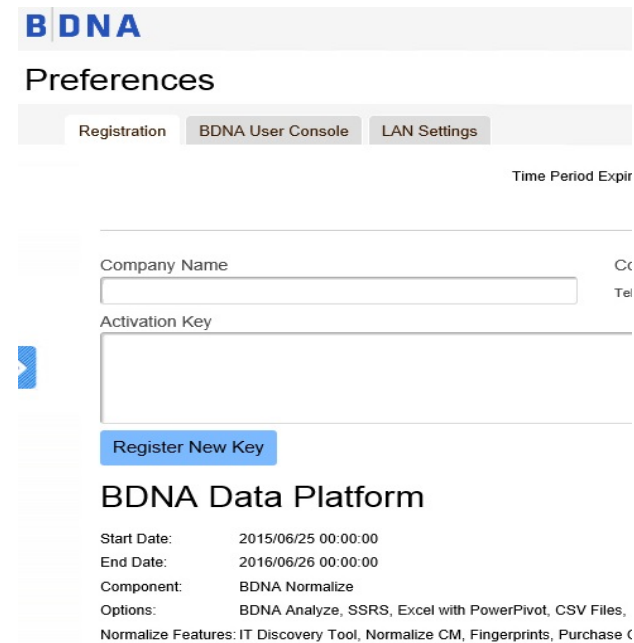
BDNA

Preferences

Registration | BDNA User Console | LAN Settings

Time Period Expir

Company Name

Co

Tel

Activation Key

Register New Key

BDNA Data Platform

Start Date: 2015/06/25 00:00:00
End Date: 2016/06/26 00:00:00
Component: BDNA Normalize
Options: BDNA Analyze, SSRS, Excel with PowerPivot, CSV Files,
Normalize Features: IT Discovery Tool, Normalize CM, Fingerprints, Purchase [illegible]